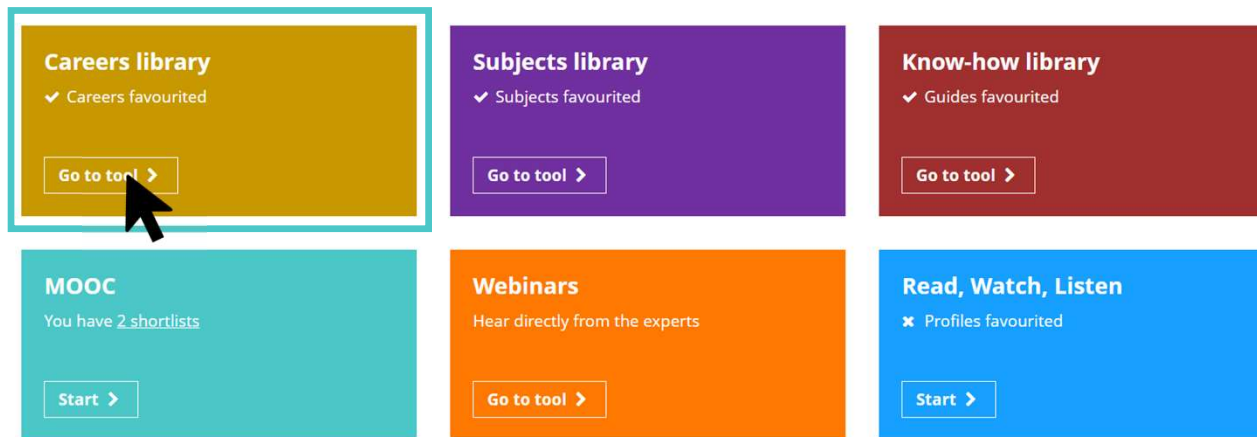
Careers library
✔ Careers favourited
Go to tool >

Subjects library
✔ Subjects favourited
Go to tool >

Know-how library
✔ Guides favourited
Go to tool >

MOOC
You have 2 shortlists
Start >

Webinars
Hear directly from the experts
Go to tool >

Read, Watch, Listen
✖ Profiles favourited
Start >